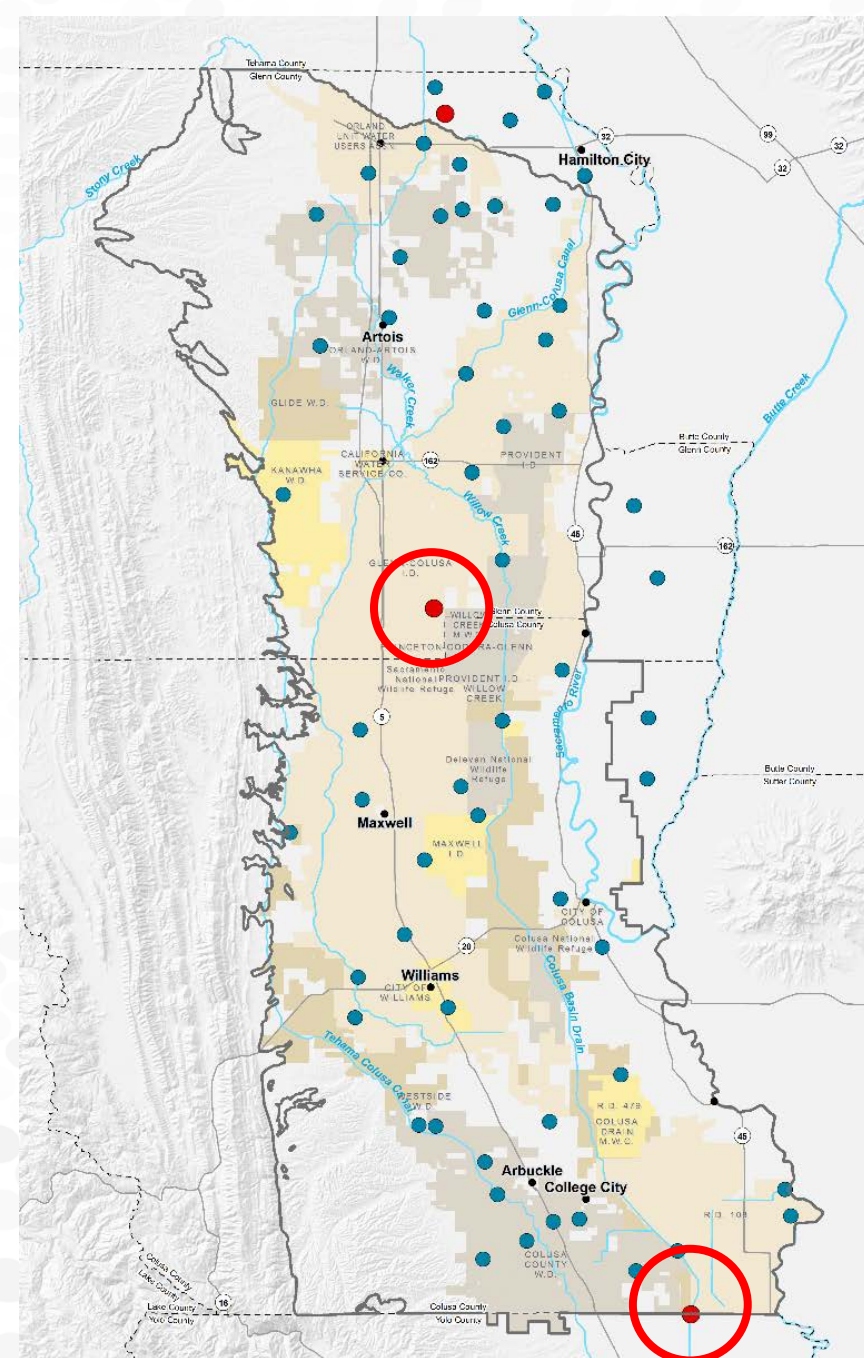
Tehama County
Glenn County
ORLAND UNIT WATER USERS ASS.
32
99
32
32
Hamilton City
Stony Creek
Glenn-Colusa Canal
Artois
ORLAND-ARTOIS W.D.
GLIDE W.D.
Walker Creek
Butte Creek
PROVIDENT I.D.
Butte County
Glenn County
CALIFORNIA WATER SERVICE CO.
162
KANAWHA W.D.
Willow Creek
45
162
GLENN-COLUSA I.D.
WILLOW CREEK M.W.C.
Glenn County
Colusa County
PRINCETON-CODORA-GLENN
Sacramento National Wildlife Refuge
PROVIDENT I.D.
WILLOW CREEK
5
Sacramento River
Delevan National Wildlife Refuge
Butte County
Sutter County
Maxwell
MAXWELL I.D.
CITY OF COLUSA
20
Colusa National Wildlife Refuge
Williams
CITY OF WILLIAMS
Colusa Basin Drain
Tehama Colusa Canal
WESTSIDE W.D.
R.D. 479
COLUSA DRAIN M.W.C.
45
Arbuckle
College City
R.D. 108
COLUSA COUNTY W.D.
Colusa County
Lake County
Lake County
Yolo County
16
Colusa County
Yolo County